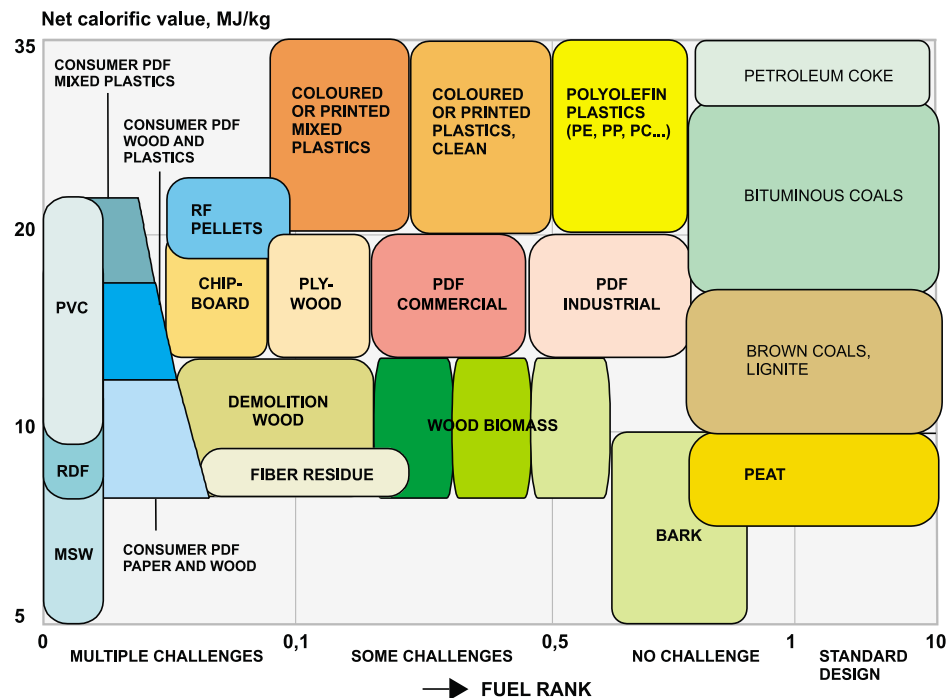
Net calorific value, MJ/kg

35
20
10
5

CONSUMER PDF MIXED PLASTICS

CONSUMER PDF WOOD AND PLASTICS

COLOURED OR PRINTED MIXED PLASTICS

COLOURED OR PRINTED PLASTICS, CLEAN

POLYOLEFIN PLASTICS (PE, PP, PC...)

PETROLEUM COKE

BITUMINOUS COALS

RF PELLETS

PVC

CHIP-BOARD

PLY-WOOD

PDF COMMERCIAL

PDF INDUSTRIAL

BROWN COALS, LIGNITE

DEMOLITION WOOD

WOOD BIOMASS

RDF

FIBER RESIDUE

PEAT

MSW

BARK

CONSUMER PDF PAPER AND WOOD

0
0,1
0,5
1
10

MULTIPLE CHALLENGES
SOME CHALLENGES
NO CHALLENGE
STANDARD DESIGN

FUEL RANK